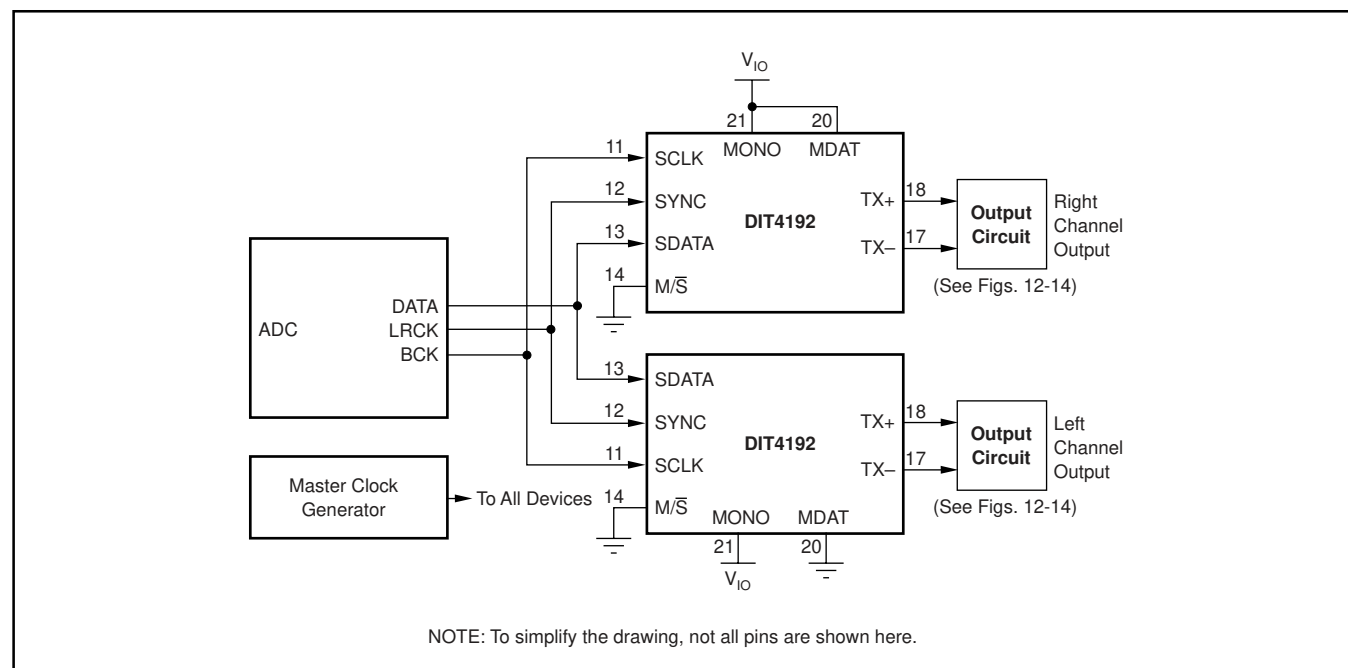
$V_{IO}$

21 20

MONO MDAT

11 SCLK

12 SYNC

13 SDATA

14 M/$\overline{S}$

DIT4192

TX+ 18

TX– 17

Output Circuit

Right Channel Output

(See Figs. 12-14)

ADC

DATA

LRCK

BCK

13 SDATA

12 SYNC

11 SCLK

14 M/$\overline{S}$

DIT4192

TX+ 18

TX– 17

Output Circuit

Left Channel Output

(See Figs. 12-14)

Master Clock Generator

To All Devices

MONO MDAT

21 20

$V_{IO}$

NOTE: To simplify the drawing, not all pins are shown here.